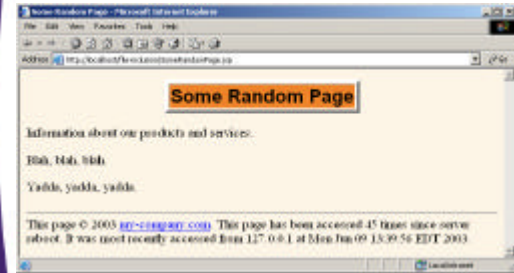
Some Random Page - Microsoft Internet Explorer

File Edit View Favorites Tools Help

Address http://localhost/file-inclusion/SomeRandomPage.jsp

Go

Some Random Page

Information about our products and services.

Blah, blah, blah.

Yadda, yadda, yadda.

This page © 2003 my-company.com. This page has been accessed 45 times since server reboot. It was most recently accessed from 127.0.0.1 at Mon Jun 09 13:39:56 EDT 2003.

Local intranet